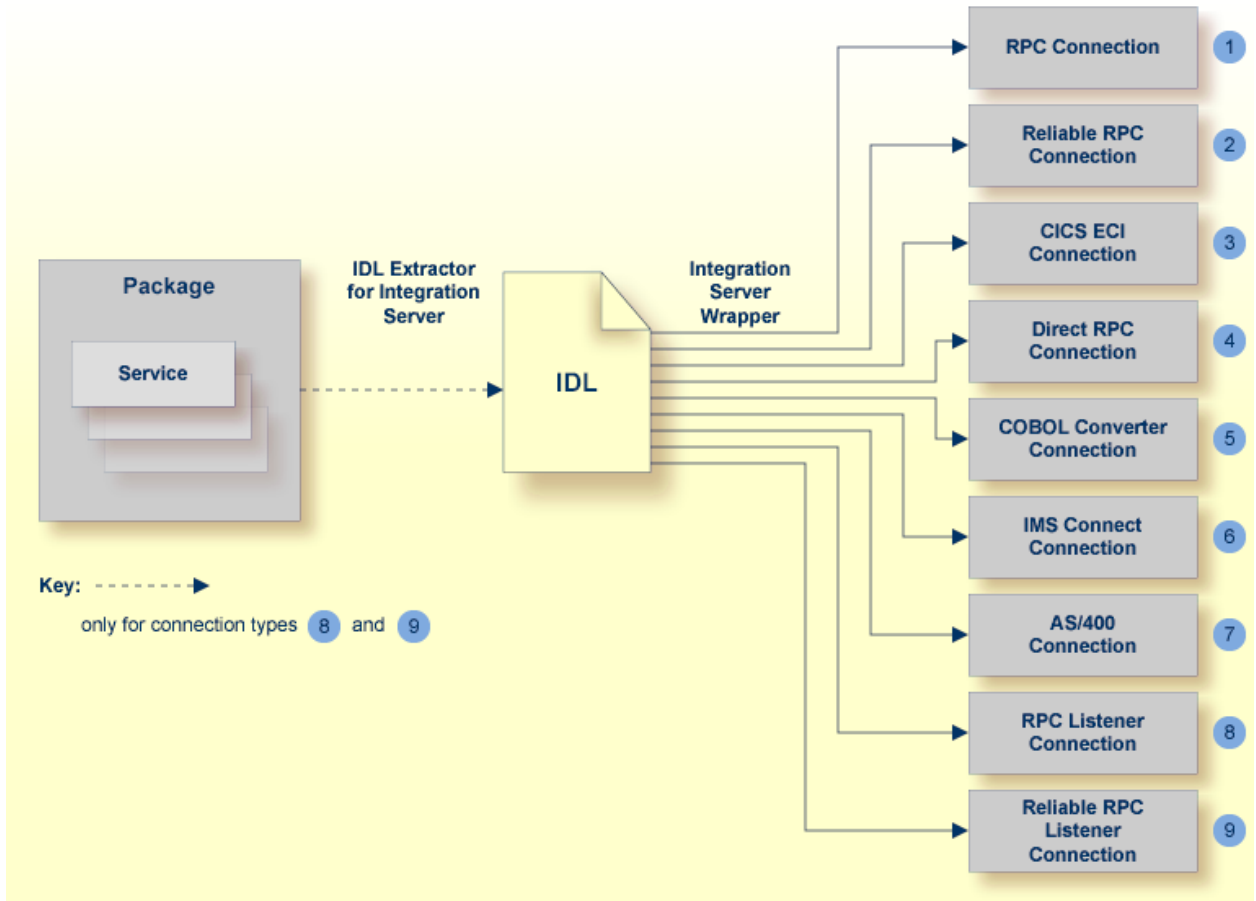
Package

Service

IDL Extractor for Integration Server

IDL

Integration Server Wrapper

RPC Connection 1

Reliable RPC Connection 2

CICS ECI Connection 3

Direct RPC Connection 4

COBOL Converter Connection 5

IMS Connect Connection 6

AS/400 Connection 7

RPC Listener Connection 8

Reliable RPC Listener Connection 9

Key:

only for connection types 8 and 9